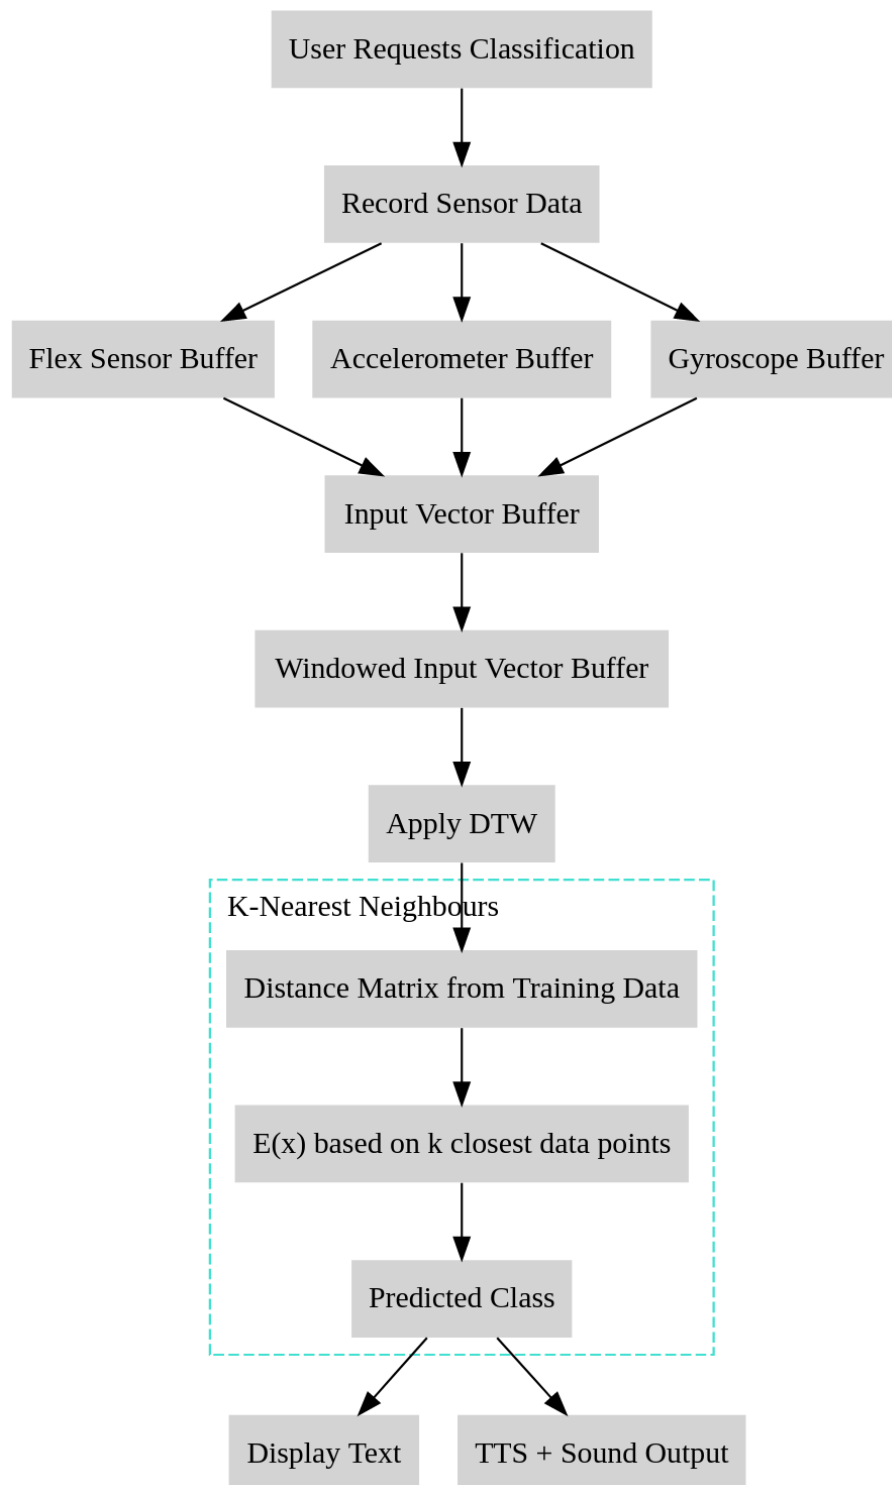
User Requests Classification

Record Sensor Data

Flex Sensor Buffer

Accelerometer Buffer

Gyroscope Buffer

Input Vector Buffer

Windowed Input Vector Buffer

Apply DTW

K-Nearest Neighbours

Distance Matrix from Training Data

E(x) based on k closest data points

Predicted Class

Display Text

TTS + Sound Output